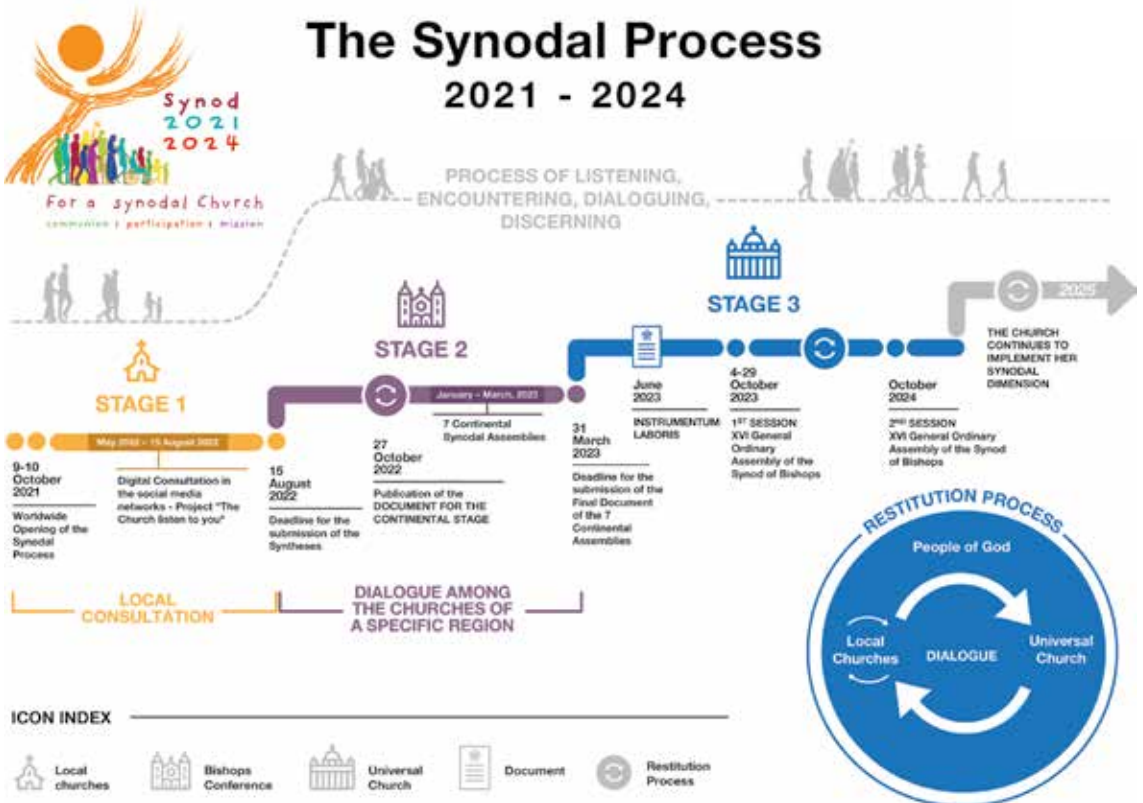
Synod 2021 2024

For a synodal Church

communion | participation | mission

The Synodal Process

2021 - 2024

PROCESS OF LISTENING, ENCOUNTERING, DIALOGUING, DISCERNING

STAGE 1

May 2022 – 15 August 2022

9-10 October 2021

Worldwide Opening of the Synodal Process

Digital Consultation in the social media networks - Project "The Church listen to you"

15 August 2022

Deadline for the submission of the Syntheses

STAGE 2

January – March, 2023

7 Continental Synodal Assemblies

27 October 2022

Publication of the DOCUMENT FOR THE CONTINENTAL STAGE

31 March 2023

Deadline for the submission of the Final Document of the 7 Continental Assemblies

June 2023

INSTRUMENTUM LABORIS

STAGE 3

4-29 October 2023

$1^{ST}$ SESSION XVI General Ordinary Assembly of the Synod of Bishops

October 2024

$2^{ND}$ SESSION XVI General Ordinary Assembly of the Synod of Bishops

2025

THE CHURCH CONTINUES TO IMPLEMENT HER SYNODAL DIMENSION

LOCAL CONSULTATION

DIALOGUE AMONG THE CHURCHES OF A SPECIFIC REGION

RESTITUTION PROCESS

People of God

Local Churches

DIALOGUE

Universal Church

ICON INDEX

Local churches

Bishops Conference

Universal Church

Document

Restitution Process